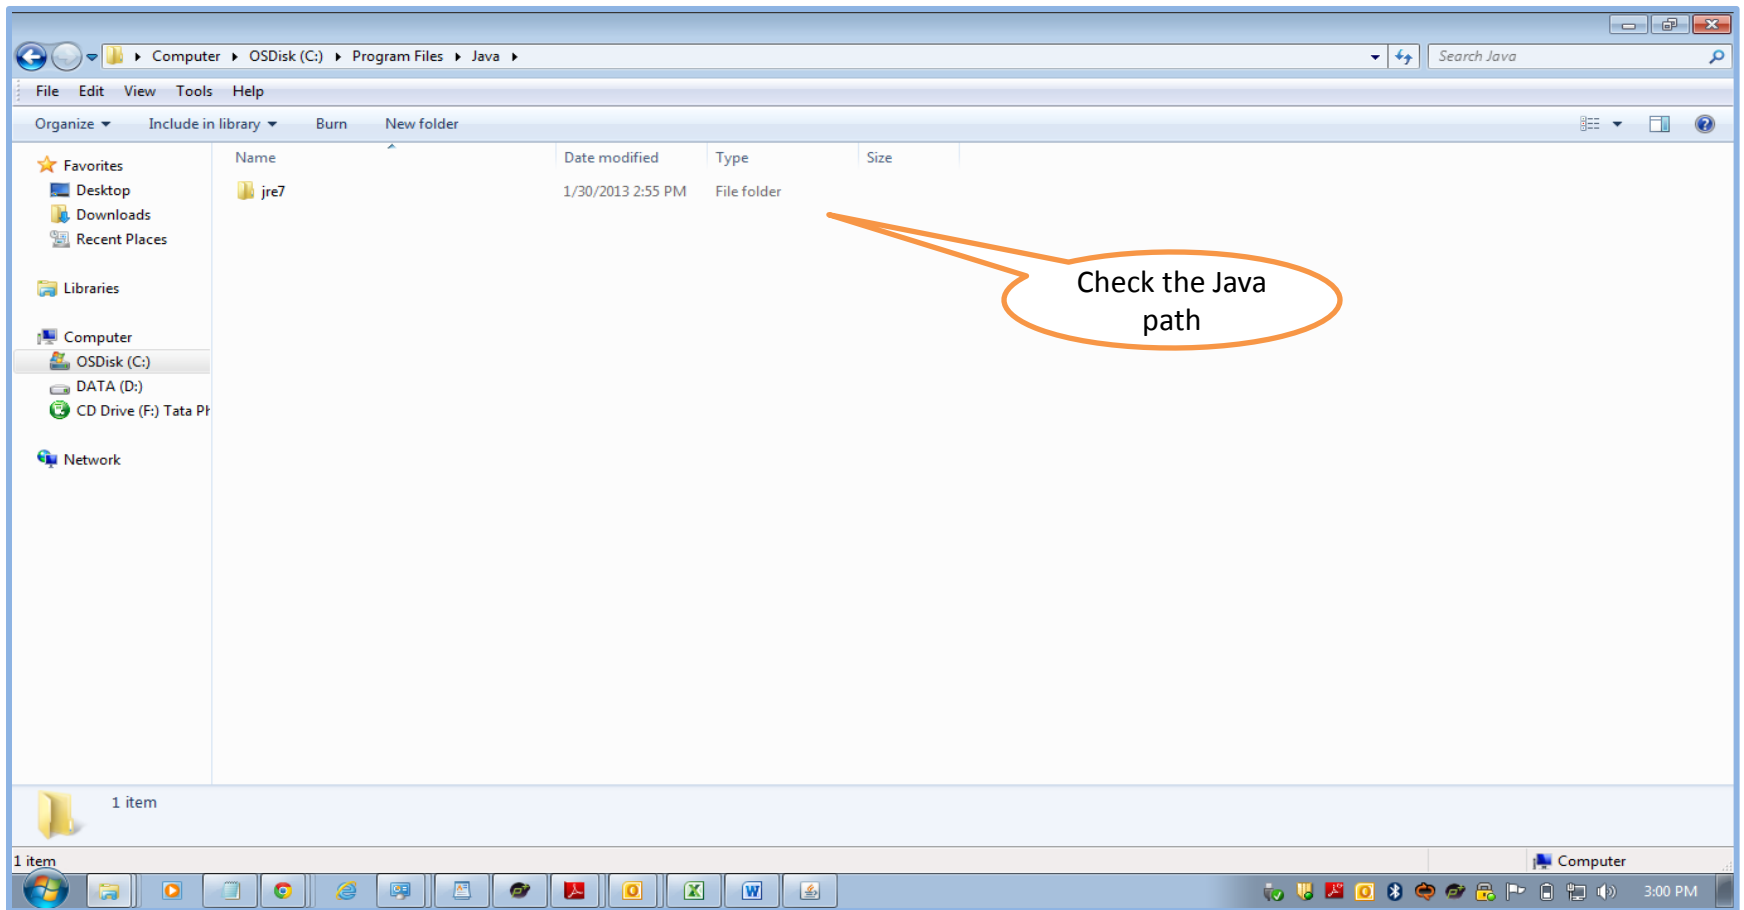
Computer ▸ OSDisk (C:) ▸ Program Files ▸ Java ▸

Search Java

File Edit View Tools Help

Organize ▾ Include in library ▾ Burn New folder

Favorites
Desktop
Downloads
Recent Places

Libraries

Computer
OSDisk (C:)
DATA (D:)
CD Drive (F:) Tata Ph

Network

| Name | Date modified | Type | Size |
|---|---|---|---|
| jre7 | 1/30/2013 2:55 PM | File folder | |

Check the Java path

1 item

1 item

Computer

3:00 PM